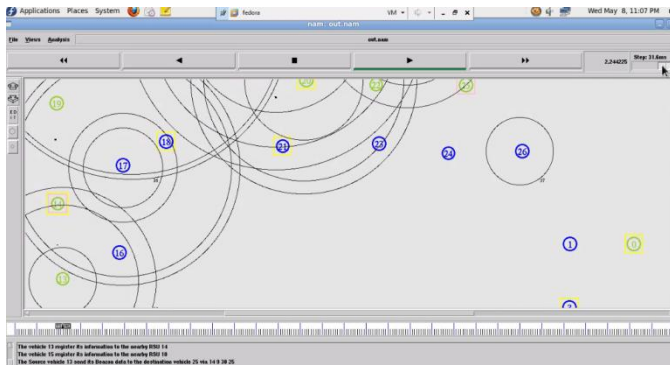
Applications Places System

fedora

VM

Wed May 8, 11:07 PM

nam: out.nam

File Views Analysis

out.nam

2.244225

Step: 31.6ms

19

18

21

23

24

26

17

14

16

1

0

13

The vehicle 13 register its information to the nearby RSU 14
The vehicle 15 register its information to the nearby RSU 18
The Source vehicle 13 send its Beacon data to the destination vehicle 25 via 14 0 38 25